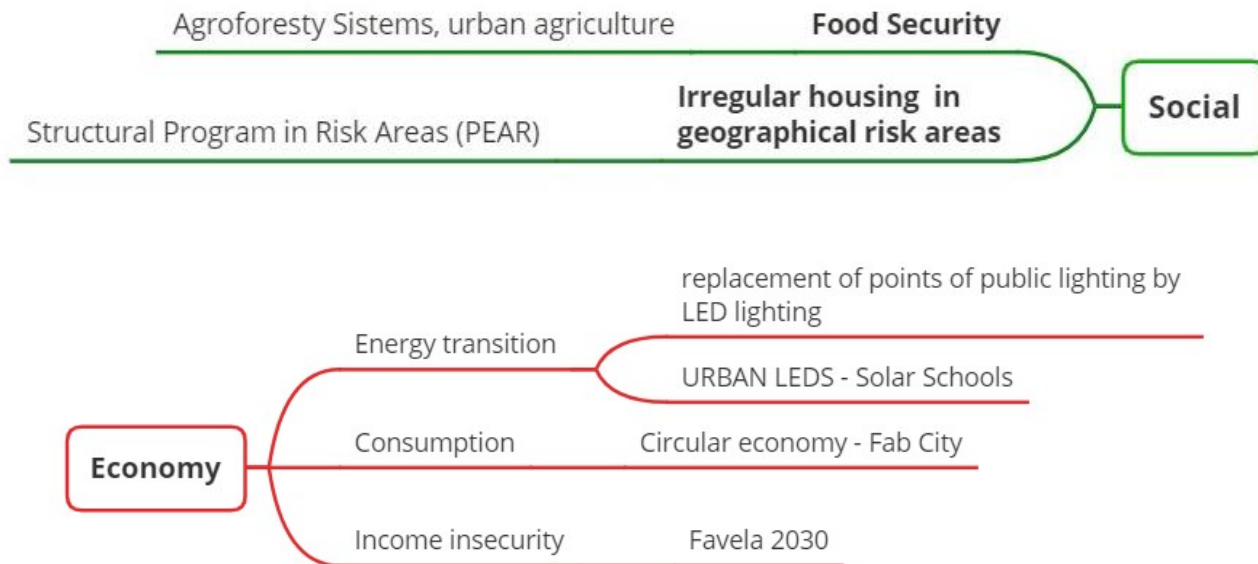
Agroforesty Sistems, urban agriculture
Food Security

Structural Program in Risk Areas (PEAR)
Irregular housing in geographical risk areas

Social

Economy

Energy transition
replacement of points of public lighting by LED lighting
URBAN LEDS - Solar Schools

Consumption
Circular economy - Fab City

Income insecurity
Favela 2030